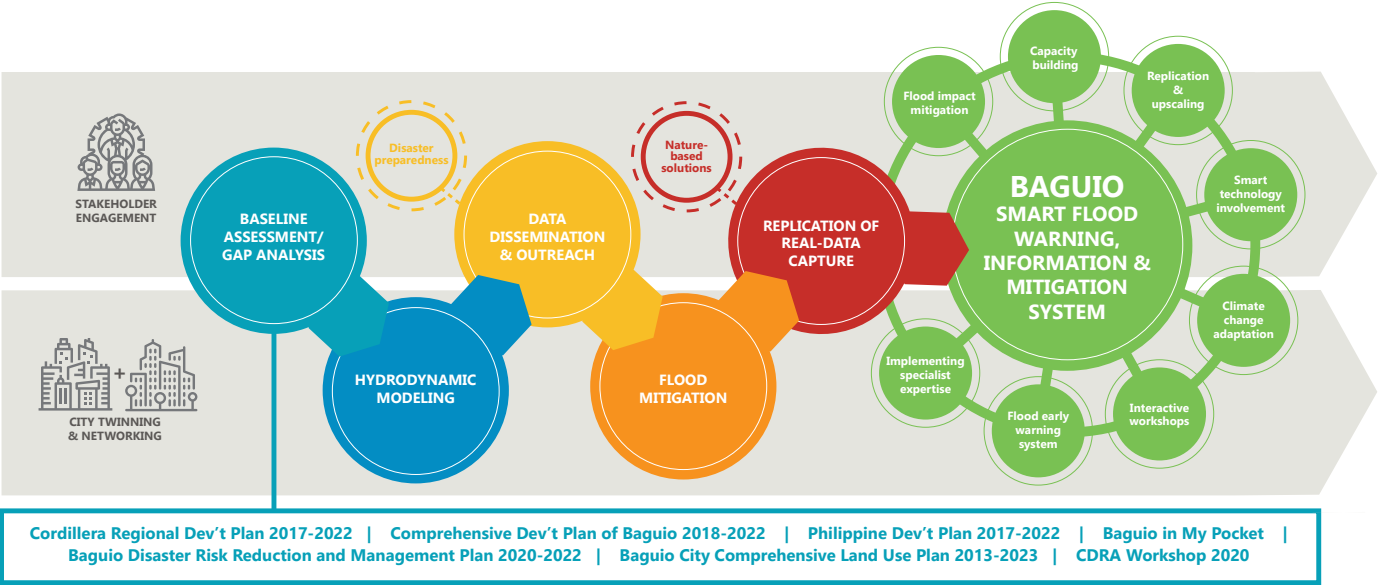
STAKEHOLDER ENGAGEMENT

CITY TWINNING & NETWORKING

Disaster preparedness

Nature-based solutions

BASELINE ASSESSMENT/ GAP ANALYSIS

HYDRODYNAMIC MODELING

DATA DISSEMINATION & OUTREACH

FLOOD MITIGATION

REPLICATION OF REAL-DATA CAPTURE

Flood impact mitigation

Capacity building

Replication & upscaling

Smart technology involvement

Climate change adaptation

Interactive workshops

Flood early warning system

Implementing specialist expertise

BAGUIO SMART FLOOD WARNING, INFORMATION & MITIGATION SYSTEM

Cordillera Regional Dev't Plan 2017-2022 | Comprehensive Dev't Plan of Baguio 2018-2022 | Philippine Dev't Plan 2017-2022 | Baguio in My Pocket | Baguio Disaster Risk Reduction and Management Plan 2020-2022 | Baguio City Comprehensive Land Use Plan 2013-2023 | CDRA Workshop 2020